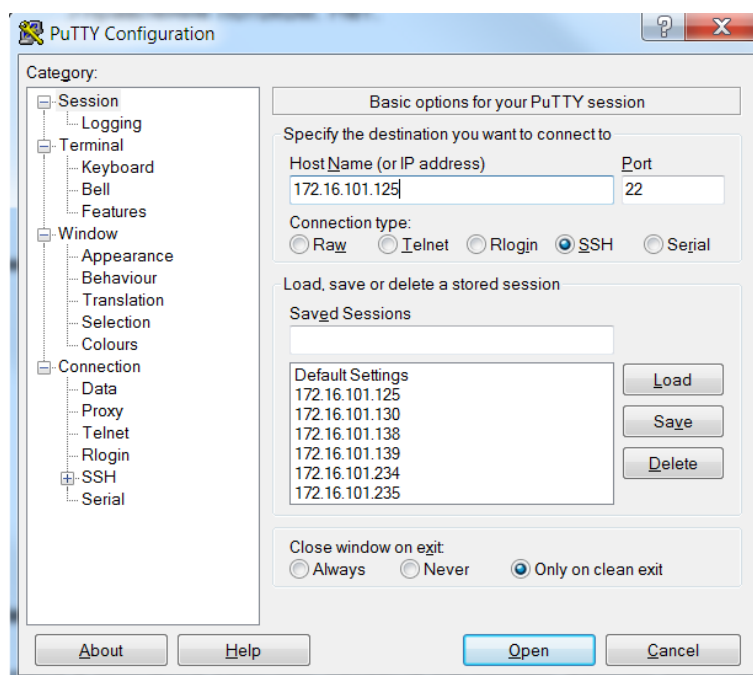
PuTTY Configuration

?

X

Category:

Session
Logging
Terminal
Keyboard
Bell
Features
Window
Appearance
Behaviour
Translation
Selection
Colours
Connection
Data
Proxy
Telnet
Rlogin
SSH
Serial

Basic options for your PuTTY session

Specify the destination you want to connect to

Host Name (or IP address)

Port

172.16.101.125

22

Connection type:

Raw Telnet Rlogin SSH Serial

Load, save or delete a stored session

Saved Sessions

Default Settings
172.16.101.125
172.16.101.130
172.16.101.138
172.16.101.139
172.16.101.234
172.16.101.235

Load

Save

Delete

Close window on exit:

Always Never Only on clean exit

About

Help

Open

Cancel